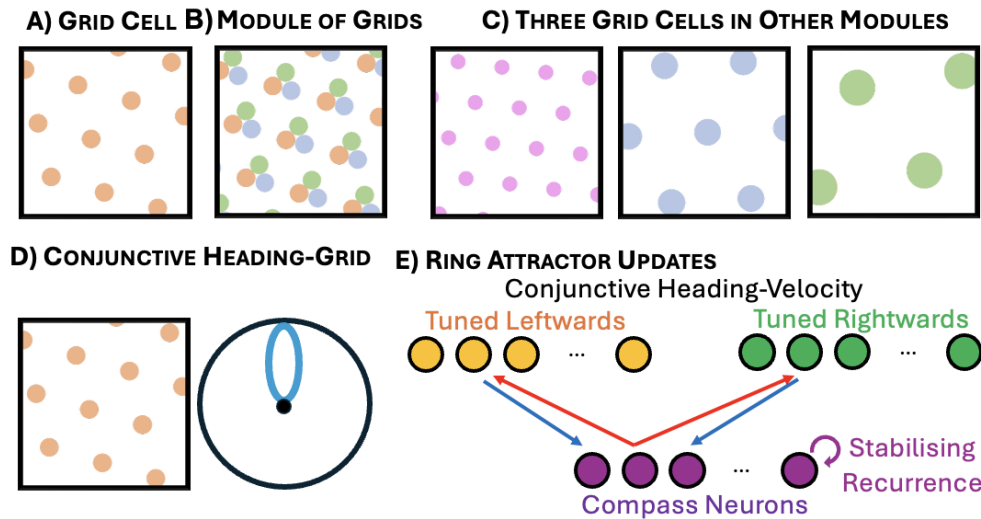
A) Grid Cell B) Module of Grids C) Three Grid Cells in Other Modules

D) Conjunctive Heading-Grid E) Ring Attractor Updates

Conjunctive Heading-Velocity

Tuned Leftwards

Tuned Rightwards

...

...

...

Stabilising Recurrence

Compass Neurons